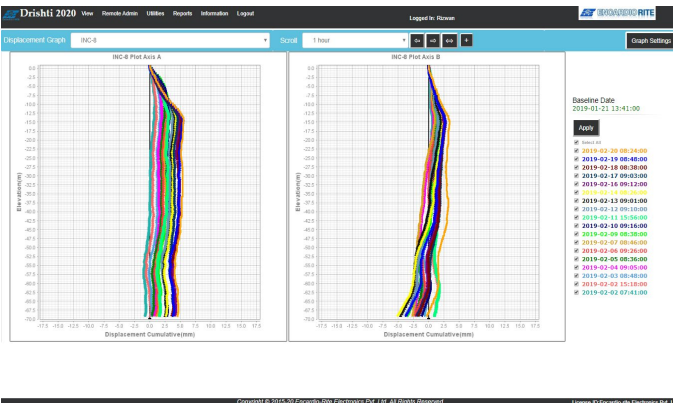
Drishti 2020 View Remote Admin Utilities Reports Information Logout

Logged In: Rizwan

ENCARDIO RITE

Displacement Graph INC-8

Scroll 1 hour

Graph Settings

INC-8 Plot Axis A

INC-8 Plot Axis B

Elevation(m)

Displacement Cumulative(mm)

Baseline Date
2019-01-21 13:41:00

Apply

Select All
2019-02-20 08:24:00
2019-02-19 08:48:00
2019-02-18 08:38:00
2019-02-17 09:03:00
2019-02-16 09:12:00
2019-02-14 09:24:00
2019-02-13 09:01:00
2019-02-12 09:10:00
2019-02-11 15:56:00
2019-02-10 09:16:00
2019-02-09 08:38:00
2019-02-07 08:46:00
2019-02-06 09:26:00
2019-02-05 08:36:00
2019-02-04 09:05:00
2019-02-03 08:48:00
2019-02-03 15:18:00
2019-02-02 07:41:00

Copyright © 2015-20 Encardio-Rite Electronics Pvt. Ltd. All Rights Reserved

License ID:Encardio-rite Electronics Pvt. L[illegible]